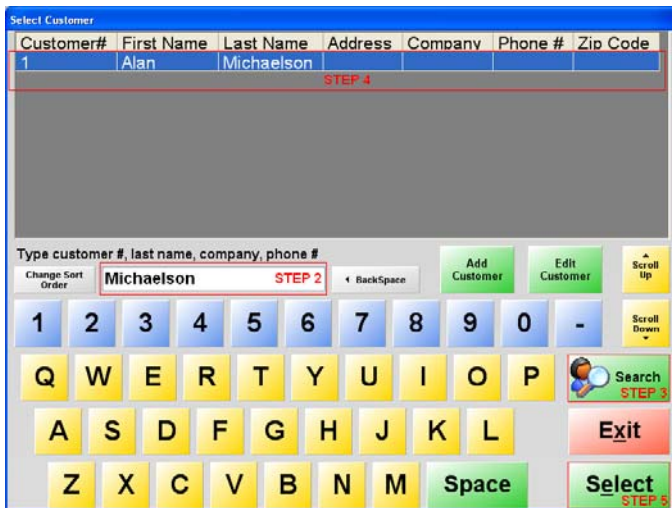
Select Customer

| Customer# | First Name | Last Name | Address | Company | Phone # | Zip Code |
|---|---|---|---|---|---|---|
| 1 | Alan | Michaelson | | | | |

STEP 4

Type customer #, last name, company, phone #

Change Sort Order

Michaelson STEP 2

BackSpace

Add Customer

Edit Customer

Scroll Up

1 2 3 4 5 6 7 8 9 0 -

Scroll Down

Q W E R T Y U I O P

Search STEP 3

A S D F G H J K L

Exit

Z X C V B N M Space

Select STEP 5